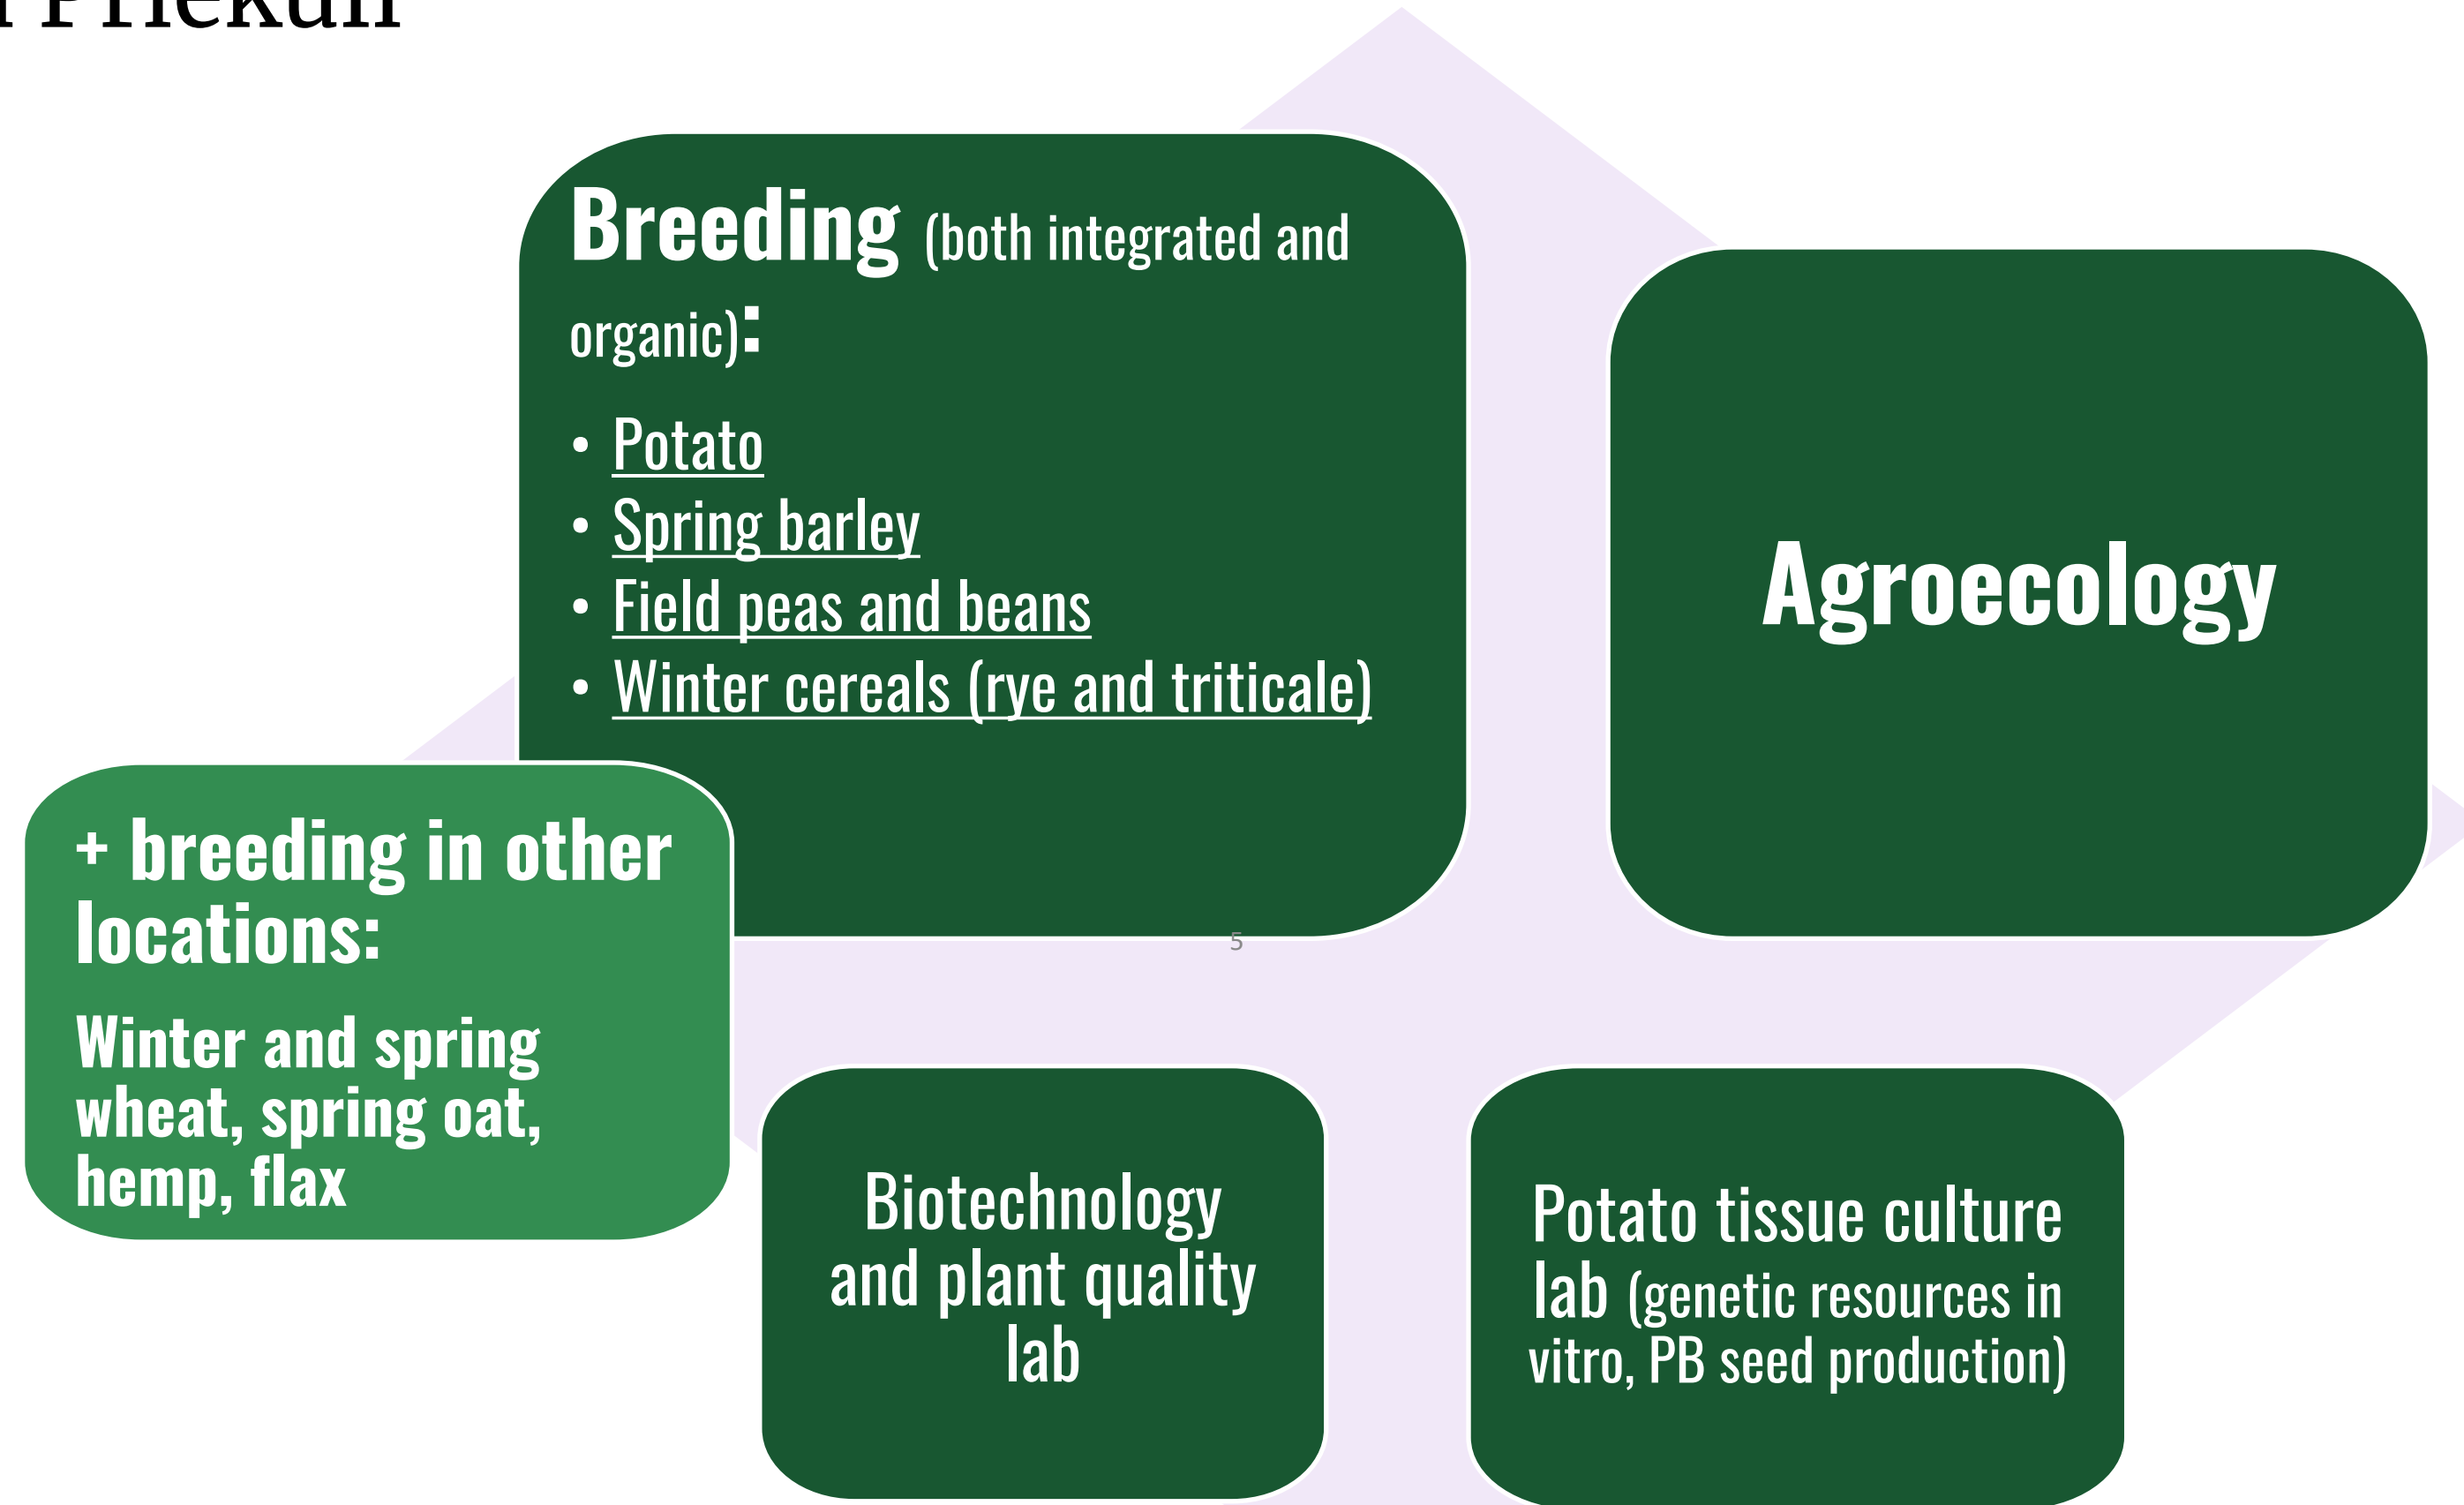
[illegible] Priekuļ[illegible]

Breeding (both integrated and organic):

- Potato
- Spring barley
- Field peas and beans
- Winter cereals (rye and triticale)

Agroecology

+ breeding in other locations:

Winter and spring wheat, spring oat, hemp, flax

5

Biotechnology and plant quality lab

Potato tissue culture lab (genetic resources in vitro, PB seed production)